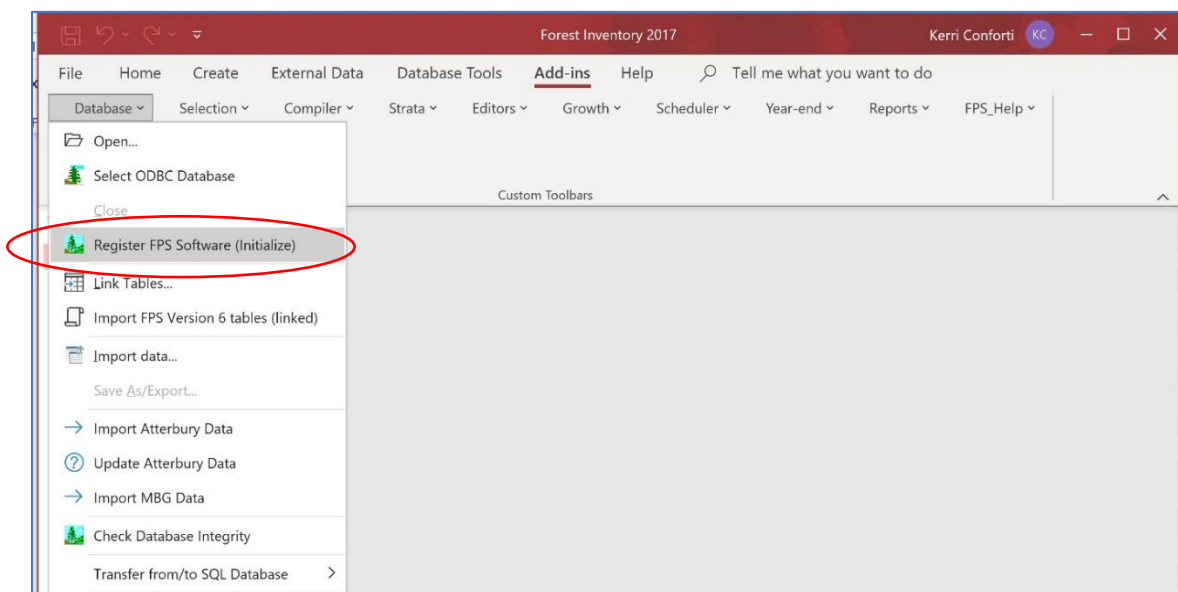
Forest Inventory 2017

Kerri Conforti KC

File Home Create External Data Database Tools Add-ins Help Tell me what you want to do

Database Selection Compiler Strata Editors Growth Scheduler Year-end Reports FPS_Help

Custom Toolbars

Open...

Select ODBC Database

Close

Register FPS Software (Initialize)

Link Tables...

Import FPS Version 6 tables (linked)

Import data...

Save As/Export...

Import Atterbury Data

Update Atterbury Data

Import MBG Data

Check Database Integrity

Transfer from/to SQL Database